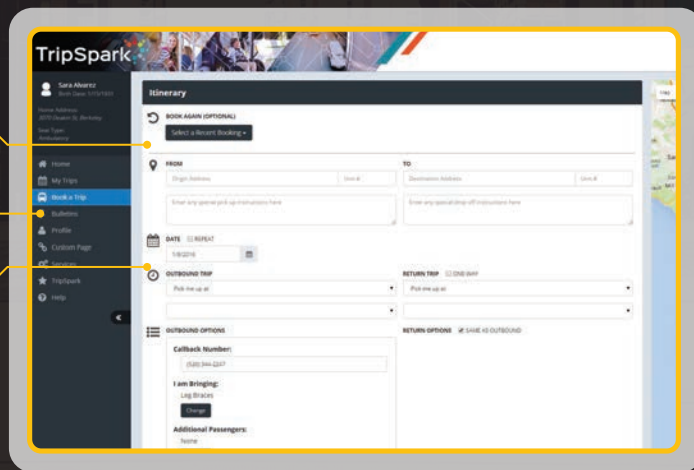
TripSpark

Sara Alvarez
Birth Date: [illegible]
Home Address:
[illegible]
User Type:
Ambulatory

Home
My Trips
Book a Trip
Bulletins
Profile
Custom Page
Services
TripSpark
Help

Itinerary

BOOK AGAIN (OPTIONAL)
Select a Recent Booking

FROM
Origin Address
Unit #
Enter any special pick-up instructions here

TO
Destination Address
Unit #
Enter any special drop-off instructions here

DATE REPEAT
1/8/2016

OUTBOUND TRIP
Pick me up at

RETURN TRIP ONE WAY
Pick me up at

OUTBOUND OPTIONS
Callback Number:
(520) 344-2247
I am Bringing:
Leg Braces
Change
Additional Passengers:
None

RETURN OPTIONS SAME AS OUTBOUND